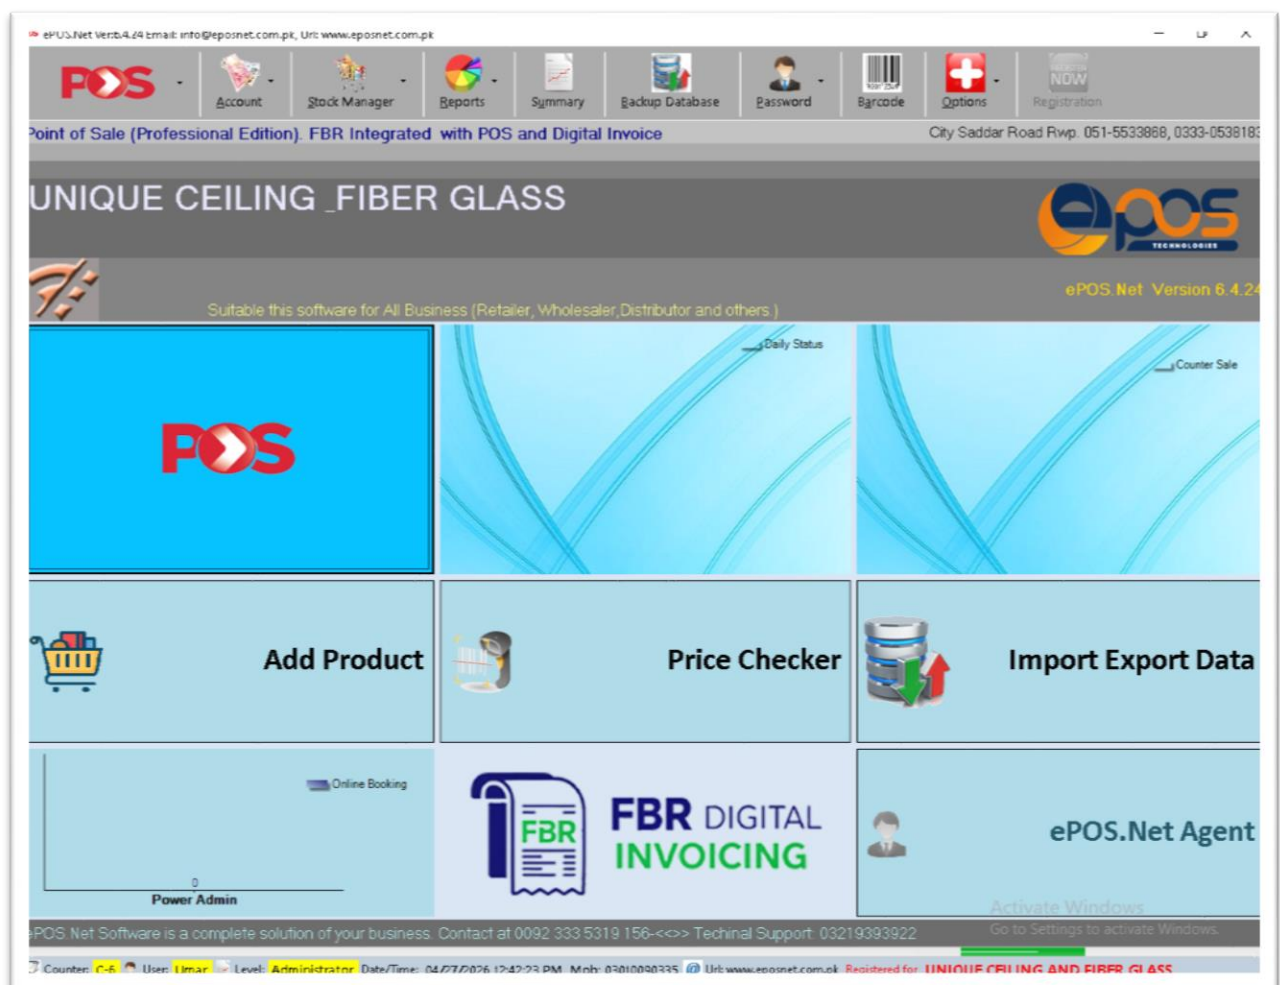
ePOS.Net Ver:6.4.24 Email: info@eposnet.com.pk, Url: www.eposnet.com.pk

POS
Account
Stock Manager
Reports
Summary
Backup Database
Password
Barcode
Options
NOW
Registration

Point of Sale (Professional Edition). FBR Integrated with POS and Digital Invoice
City Saddar Road Rwp. 051-5533868, 0333-053818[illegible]

UNIQUE CEILING _FIBER GLASS
epos TECHNOLOGIES

ePOS.Net Version 6.4.24
Suitable this software for All Business (Retailer, Wholesaler,Distributor and others )

POS
Daily Status
Counter Sale

Add Product
Price Checker
Import Export Data

Online Booking
0
Power Admin

FBR
FBR DIGITAL INVOICING

ePOS.Net Agent

Activate Windows
Go to Settings to activate Windows.

ePOS.Net Software is a complete solution of your business. Contact at 0092 333 5319 156-<<>> Techinal Support: 03219393922

Counter: C-6 User: Umar Level: Administrator Date/Time: 04/27/2026 12:42:23 PM Mob: 03010090335 Url: www.eposnet.com.pk Registered for: UNIQUE CEILING AND FIBER GLASS